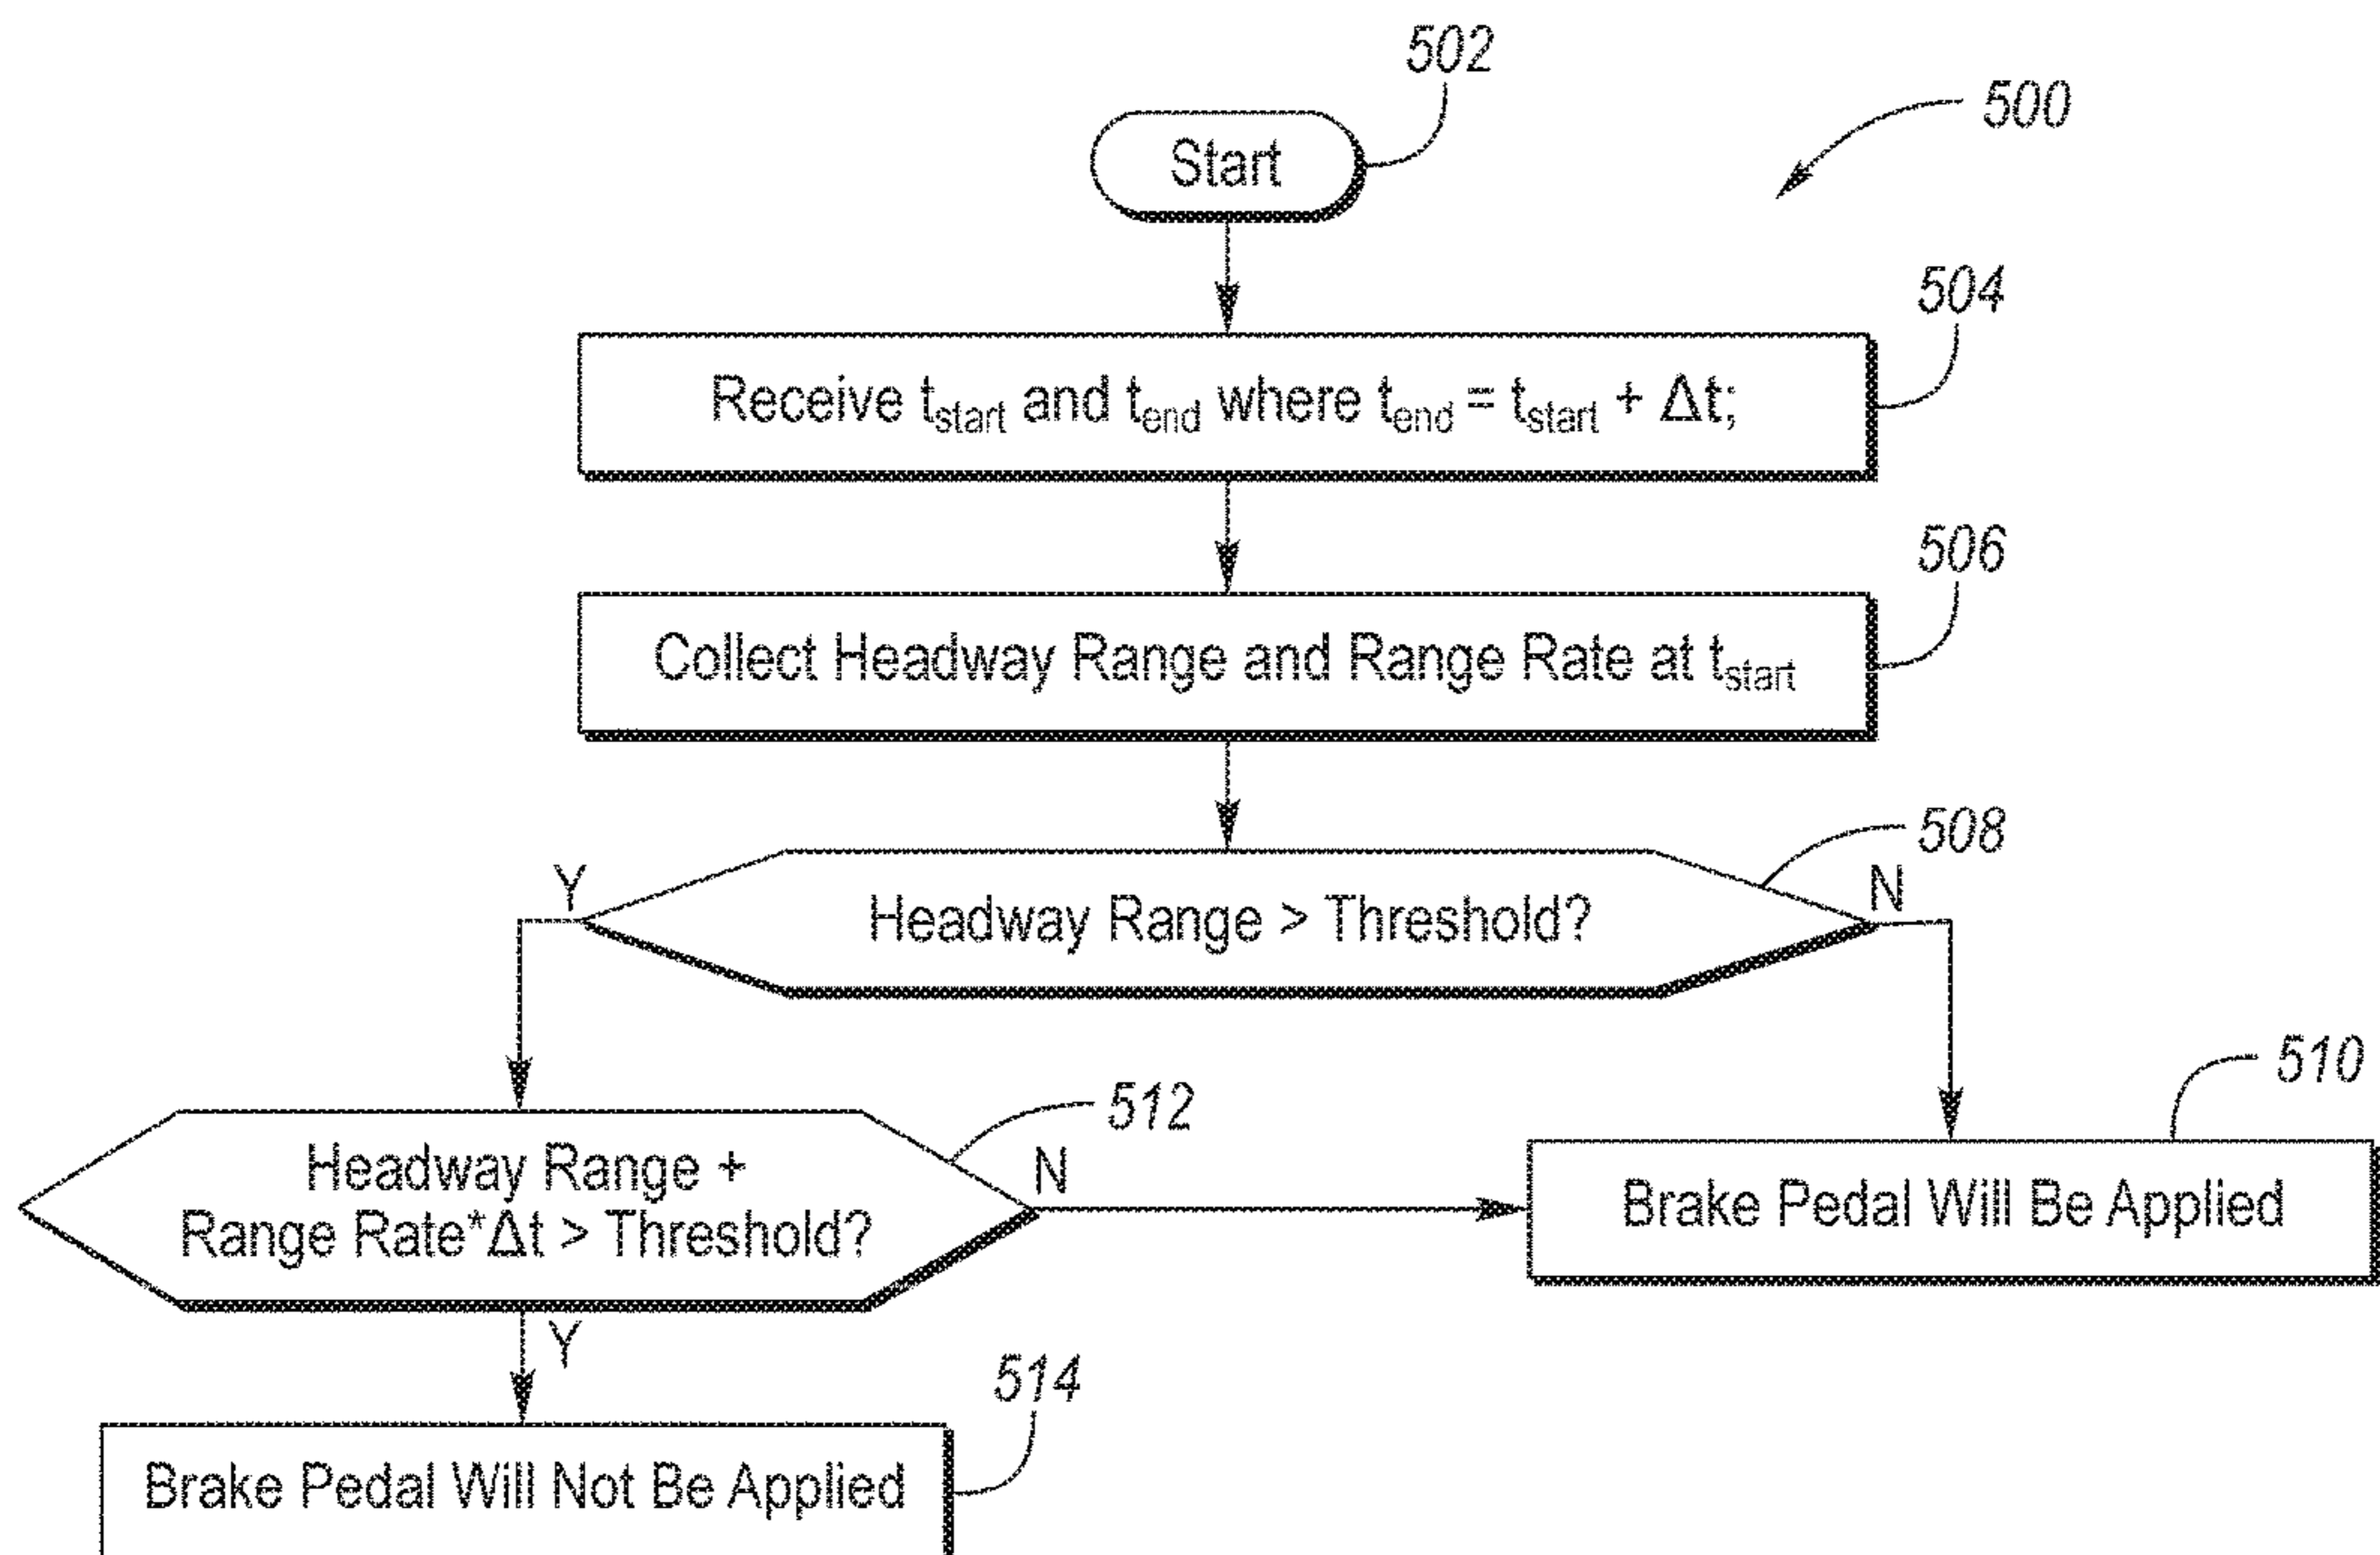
502

500

Start

504

Receive $t_{start}$ and $t_{end}$ where $t_{end} = t_{start} + \Delta t$;

506

Collect Headway Range and Range Rate at $t_{start}$

508

Y

Headway Range > Threshold?

N

510

512

Headway Range + Range Rate*$\Delta$t > Threshold?

N

Brake Pedal Will Be Applied

Y

514

Brake Pedal Will Not Be Applied